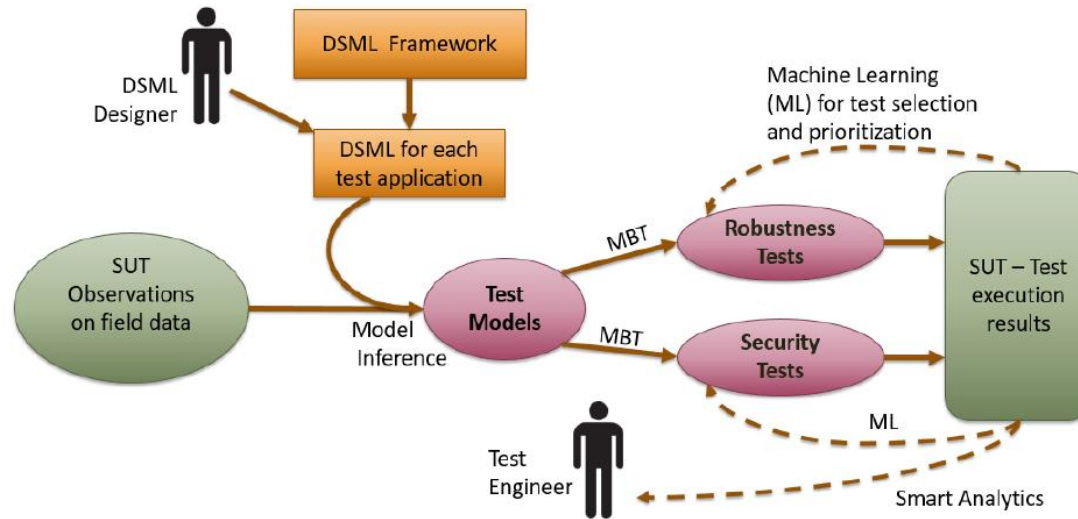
DSML Designer

DSML Framework

DSML for each test application

Machine Learning (ML) for test selection and prioritization

SUT Observations on field data

Model Inference

Test Models

MBT

MBT

Robustness Tests

Security Tests

SUT – Test execution results

ML

Test Engineer

Smart Analytics